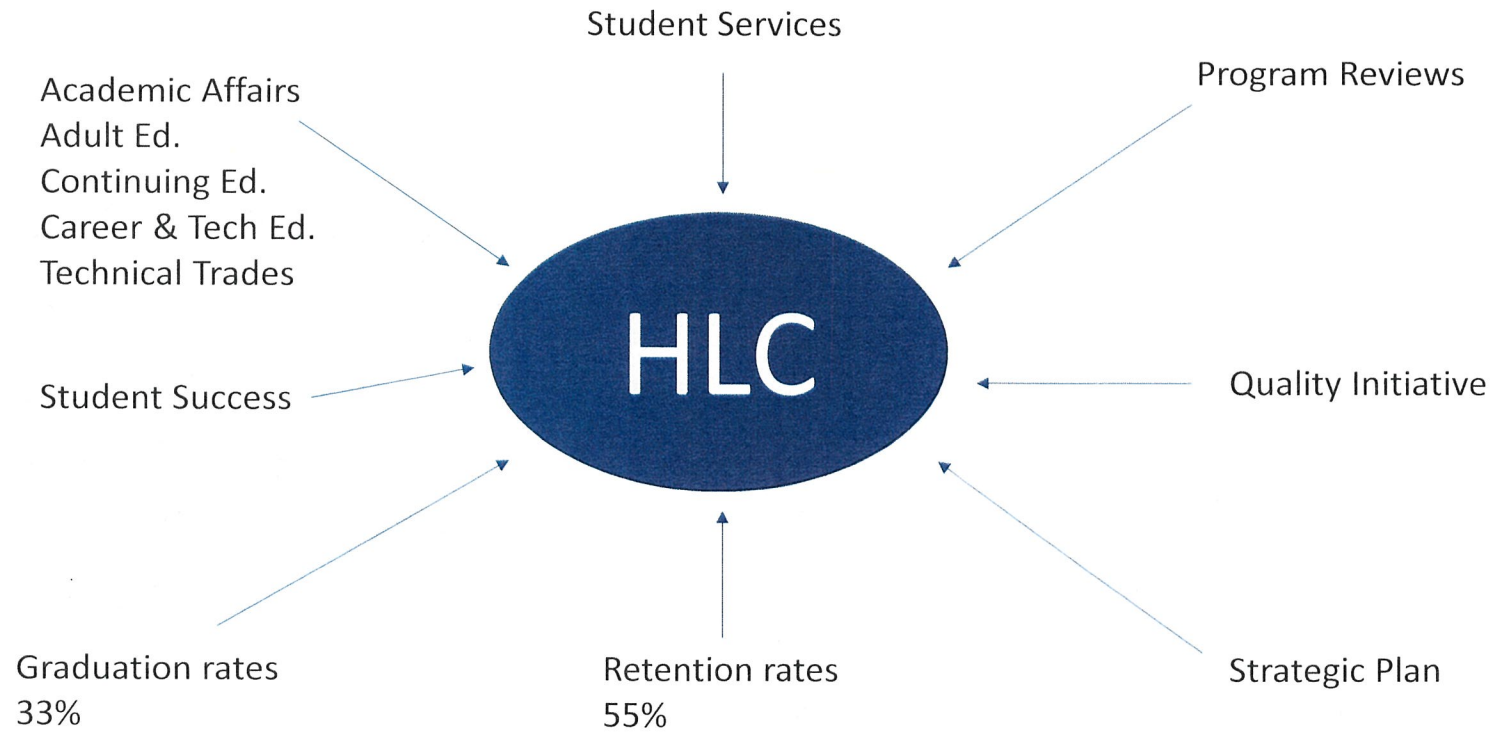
Student Services

Academic Affairs
Adult Ed.
Continuing Ed.
Career & Tech Ed.
Technical Trades

Program Reviews

HLC

Student Success

Quality Initiative

Graduation rates
33%

Retention rates
55%

Strategic Plan